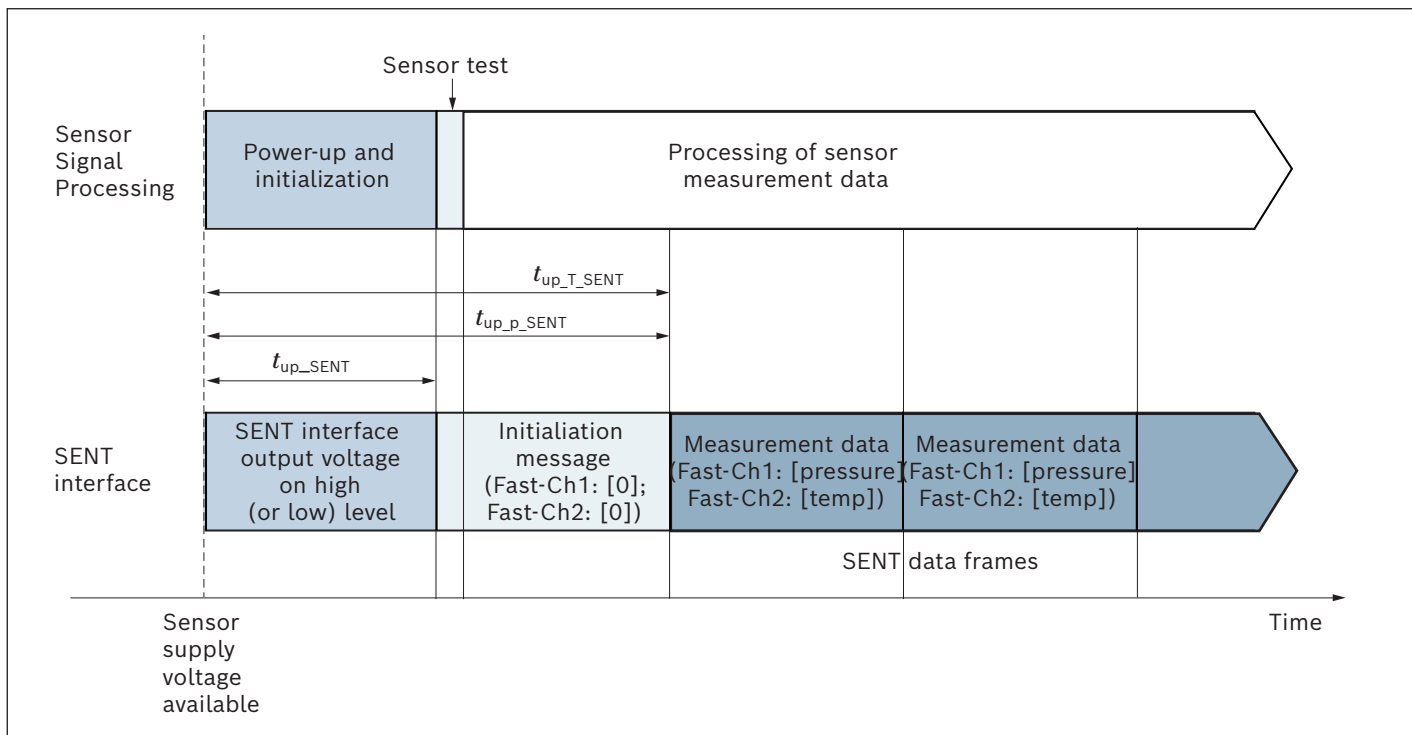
Sensor test

Sensor Signal Processing

Power-up and initialization

Processing of sensor measurement data

$t_{\text{up\_T\_SENT}}$

$t_{\text{up\_p\_SENT}}$

$t_{\text{up\_SENT}}$

SENT interface

SENT interface output voltage on high (or low) level

Initialiation message (Fast-Ch1: [0]; Fast-Ch2: [0])

Measurement data (Fast-Ch1: [pressure] Fast-Ch2: [temp])

Measurement data (Fast-Ch1: [pressure] Fast-Ch2: [temp])

SENT data frames

Sensor supply voltage available

Time